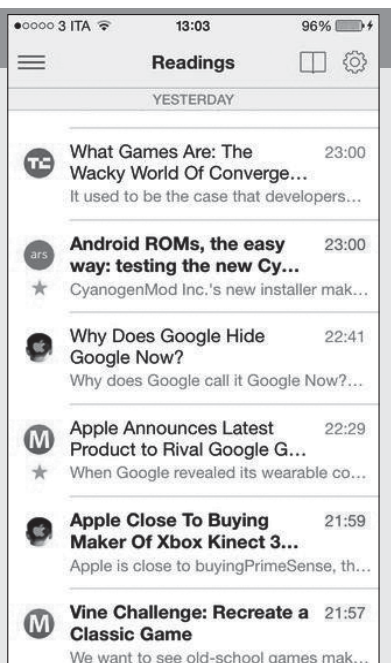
●○○○○ 3 ITA 13:03 96%

Readings

YESTERDAY

TC What Games Are: The Wacky World Of Converge... 23:00
It used to be the case that developers...

ars Android ROMs, the easy way: testing the new Cy... 23:00
CyanogenMod Inc.'s new installer mak...

Why Does Google Hide Google Now? 22:41
Why does Google call it Google Now?...

M Apple Announces Latest Product to Rival Google G... 22:29
When Google revealed its wearable co...

Apple Close To Buying Maker Of Xbox Kinect 3... 21:59
Apple is close to buyingPrimeSense, th...

M Vine Challenge: Recreate a Classic Game 21:57
We want to see old-school games mak...